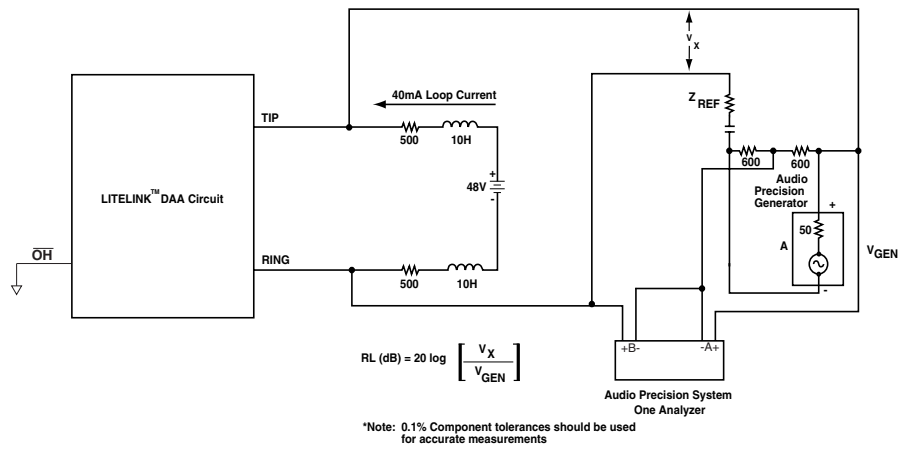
$v_X$

40mA Loop Current

TIP

500

10H

$Z_{REF}$

600

600

Audio Precision Generator

+

50

A

-

+

48V

-

LITELINK$^{TM}$ DAA Circuit

$\overline{OH}$

RING

500

10H

$V_{GEN}$

$RL\ (dB) = 20\log\left[\frac{V_X}{V_{GEN}}\right]$

+B-

-A+

Audio Precision System One Analyzer

*Note: 0.1% Component tolerances should be used for accurate measurements